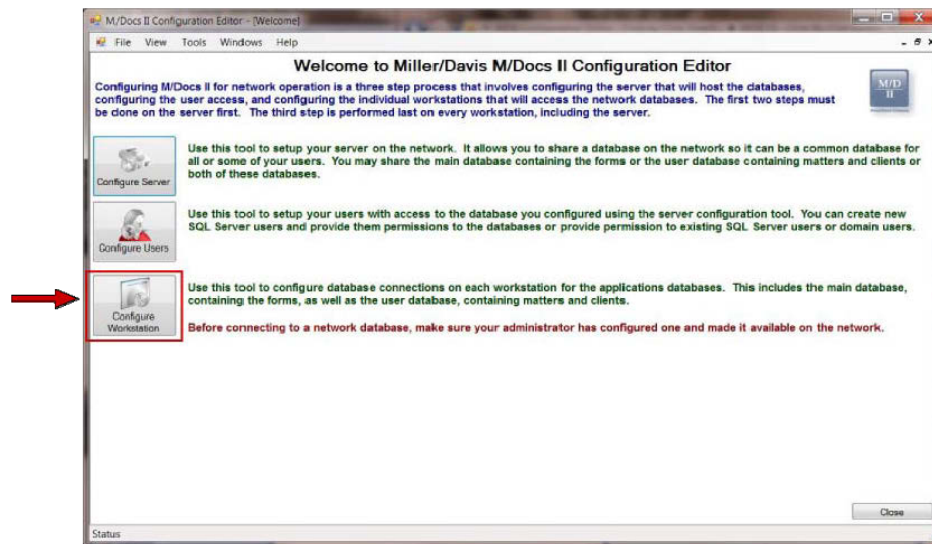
M/Docs II Configuration Editor - [Welcome]

File View Tools Windows Help

Welcome to Miller/Davis M/Docs II Configuration Editor

Configuring M/Docs II for network operation is a three step process that involves configuring the server that will host the databases, configuring the user access, and configuring the individual workstations that will access the network databases. The first two steps must be done on the server first. The third step is performed last on every workstation, including the server.

M/D II

Configure Server

Use this tool to setup your server on the network. It allows you to share a database on the network so it can be a common database for all or some of your users. You may share the main database containing the forms or the user database containing matters and clients or both of these databases.

Configure Users

Use this tool to setup your users with access to the database you configured using the server configuration tool. You can create new SQL Server users and provide them permissions to the databases or provide permission to existing SQL Server users or domain users.

Configure Workstation

Use this tool to configure database connections on each workstation for the applications databases. This includes the main database, containing the forms, as well as the user database, containing matters and clients.

Before connecting to a network database, make sure your administrator has configured one and made it available on the network.

Close

Status